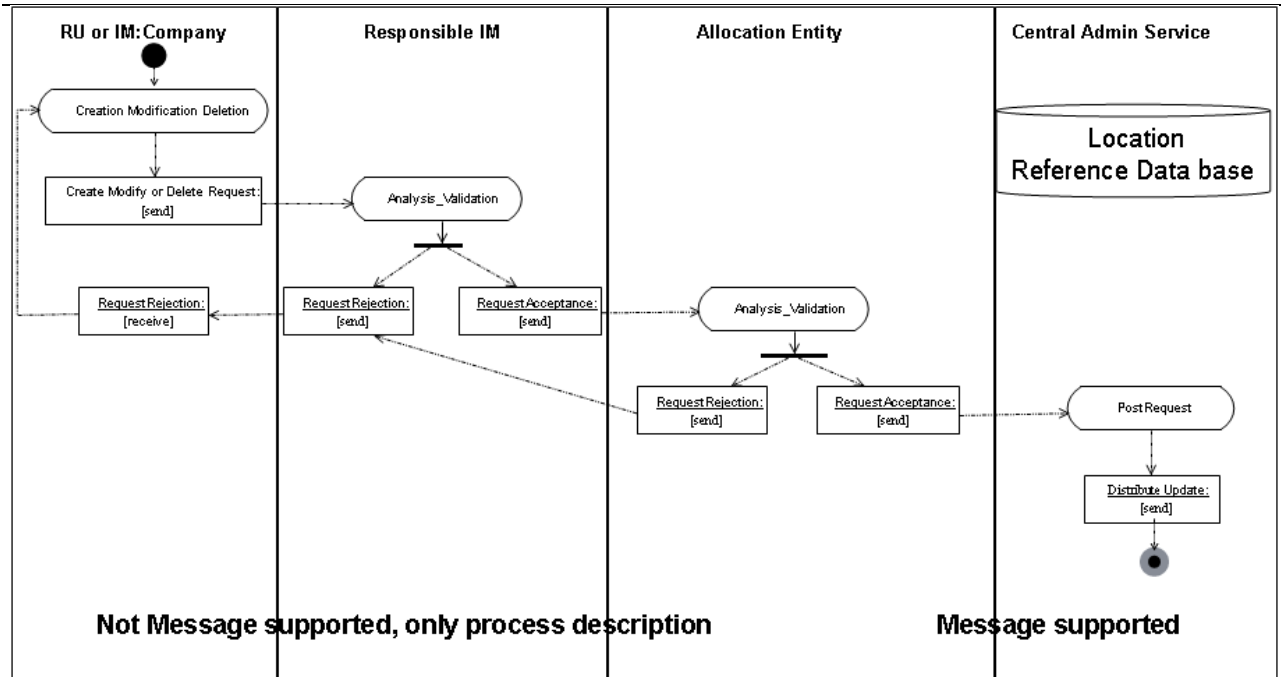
RU or IM: Company

Responsible IM

Allocation Entity

Central Admin Service

Creation Modification Deletion

Location Reference Data base

Create Modify or Delete Request: [send]

Analysis_Validation

Request Rejection: [receive]

Request Rejection: [send]

Request Acceptance: [send]

Analysis_Validation

Request Rejection: [send]

Request Acceptance: [send]

Post Request

Distribute Update: [send]

Not Message supported, only process description

Message supported